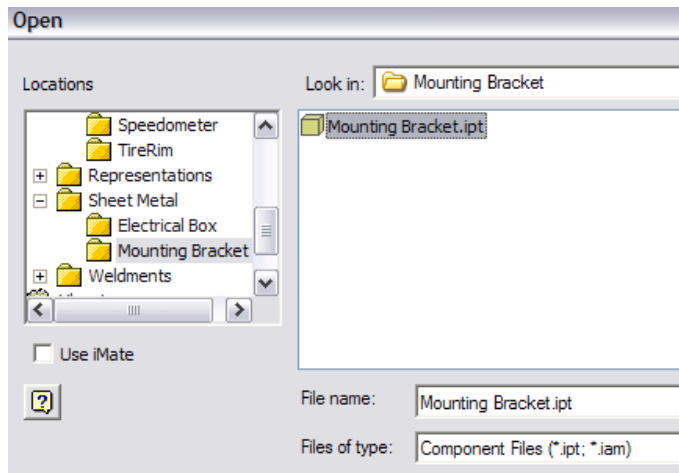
Open

Locations

Speedometer
TireRim
Representations
Sheet Metal
Electrical Box
Mounting Bracket
Weldments
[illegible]

Use iMate

?

Look in: Mounting Bracket

Mounting Bracket.ipt

File name: Mounting Bracket.ipt

Files of type: Component Files (*.ipt; *.iam)